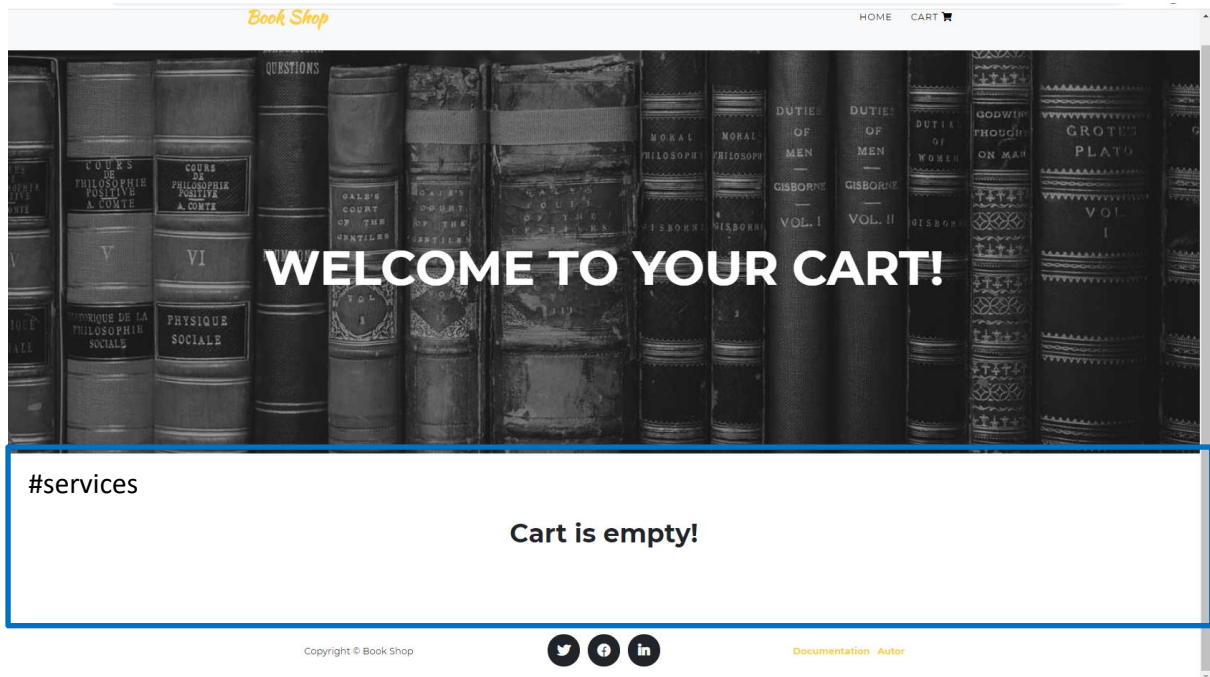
Book Shop

HOME CART

QUESTIONS

COURS DE PHILOSOPHIE POSITIVE A. COMTE

COURS DE PHILOSOPHIE POSITIVE A. COMTE

V

VI

PHYSIQUE SOCIALE

GALE'S COURT OF THE GENTILES

MORAL PHILOSOPHY

MORAL PHILOSOPHY

DUTIES OF MEN GISBORNE VOL. I

DUTIES OF MEN GISBORNE VOL. II

DUTIES OF WOMEN

GODWIN THOUGHTS ON MAN

GROTE'S PLATO VOL. I

WELCOME TO YOUR CART!

#services

Cart is empty!

Copyright © Book Shop

Documentation Autor